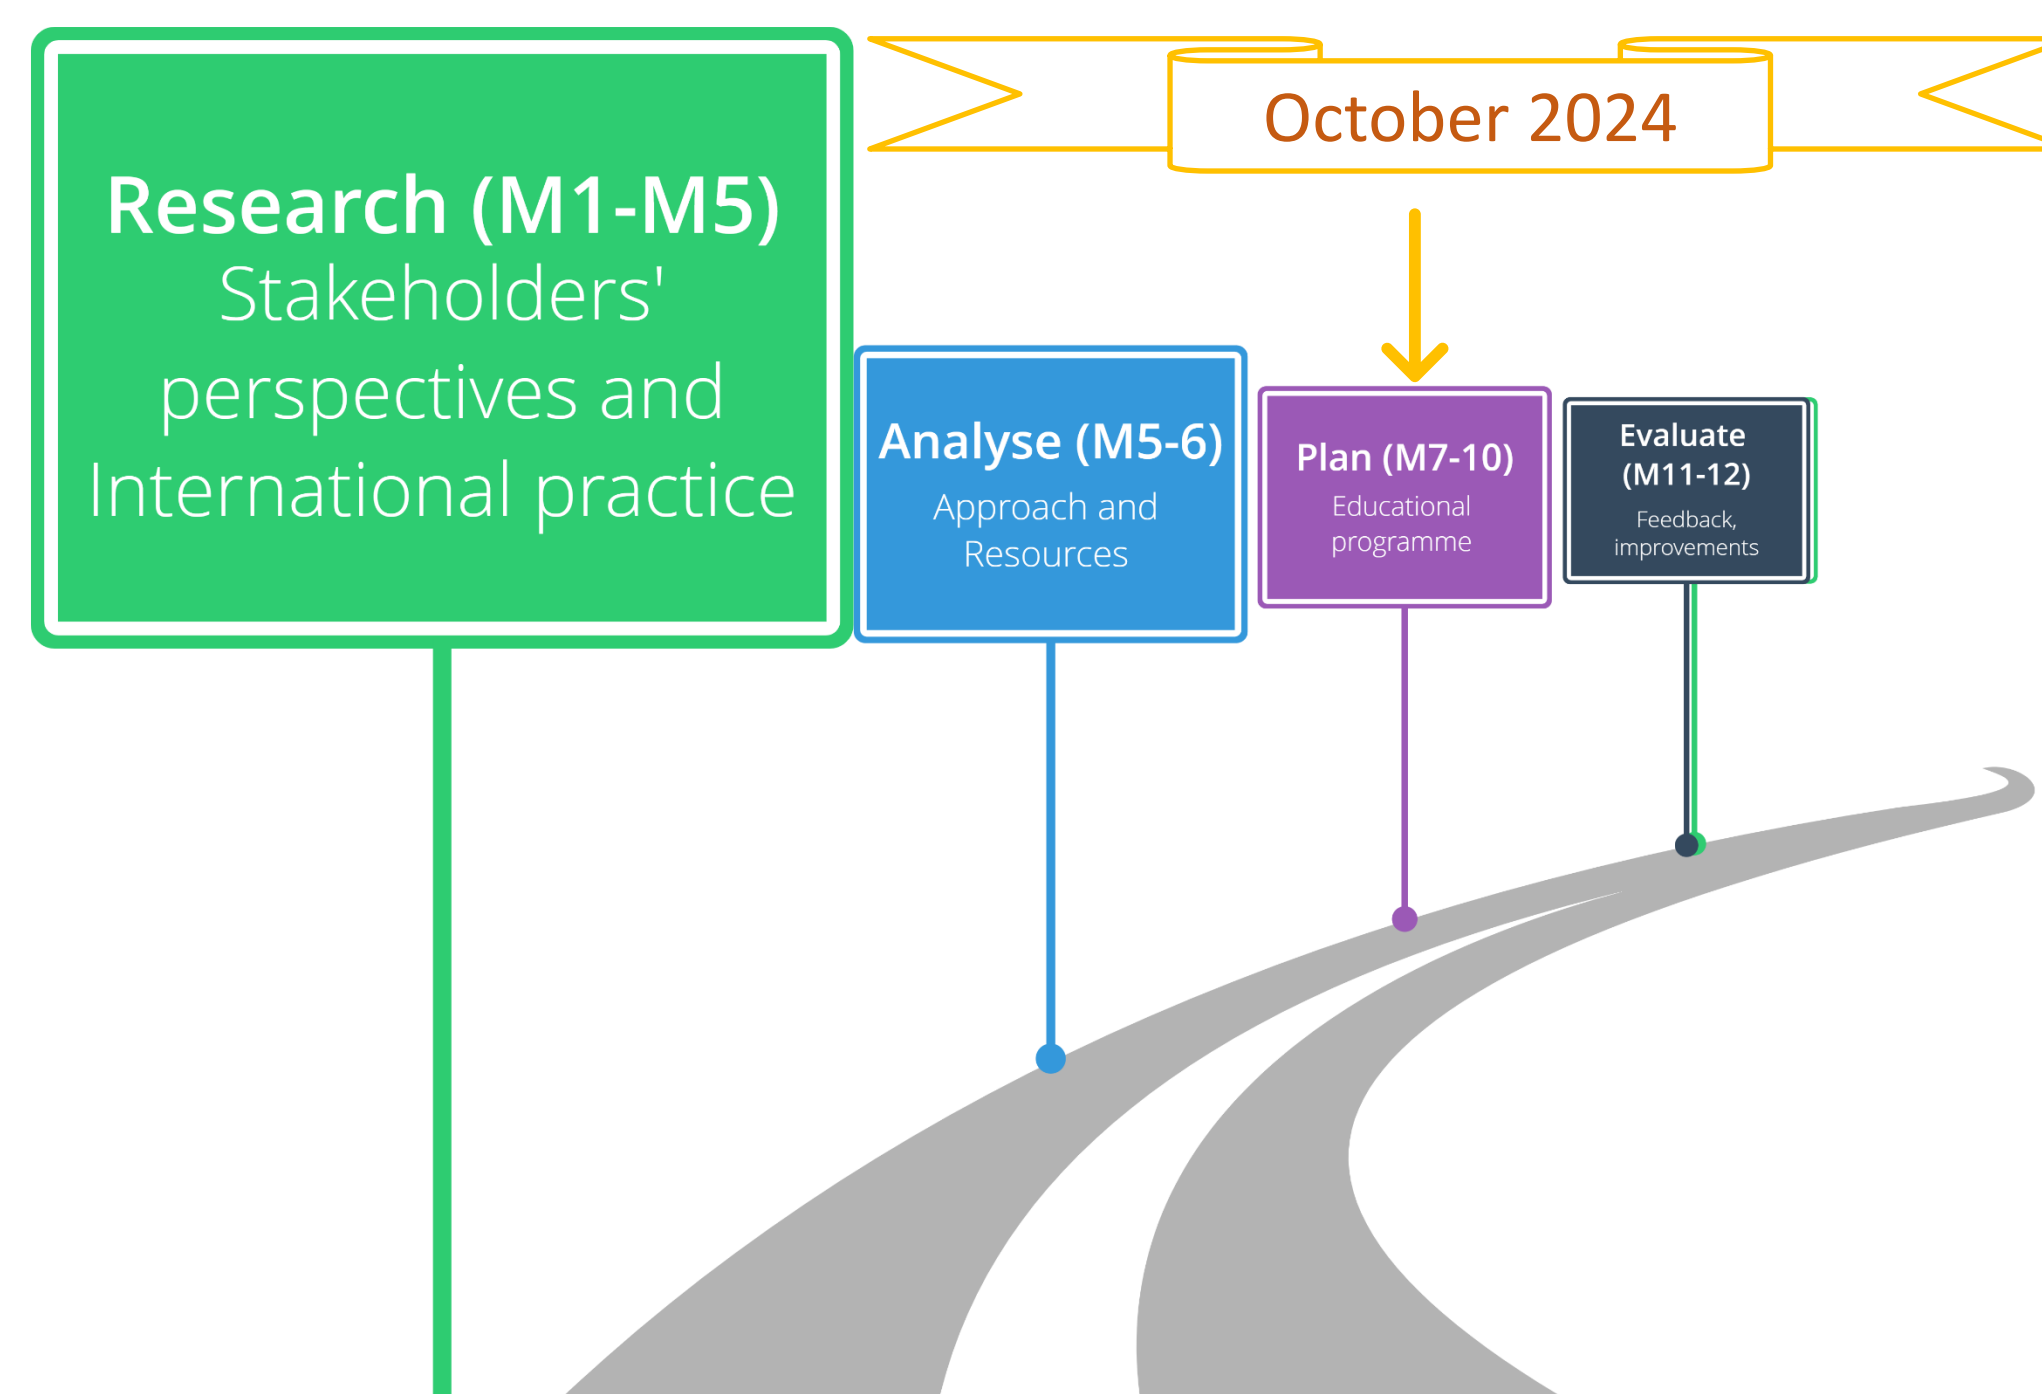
October 2024

Research (M1-M5)
Stakeholders' perspectives and International practice

Analyse (M5-6)
Approach and Resources

Plan (M7-10)
Educational programme

Evaluate (M11-12)
Feedback, improvements